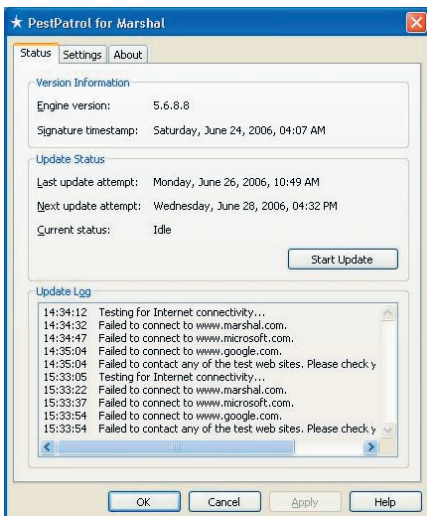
★ PestPatrol for Marshal

Status | Settings | About

Version Information

Engine version: 5.6.8.8

Signature timestamp: Saturday, June 24, 2006, 04:07 AM

Update Status

Last update attempt: Monday, June 26, 2006, 10:49 AM

Next update attempt: Wednesday, June 28, 2006, 04:32 PM

Current status: Idle

Start Update

Update Log

14:34:12 Testing for Internet connectivity...
14:34:32 Failed to connect to www.marshal.com.
14:34:47 Failed to connect to www.microsoft.com.
14:35:04 Failed to connect to www.google.com.
14:35:04 Failed to contact any of the test web sites. Please check y
15:33:05 Testing for Internet connectivity...
15:33:22 Failed to connect to www.marshal.com.
15:33:37 Failed to connect to www.microsoft.com.
15:33:54 Failed to connect to www.google.com.
15:33:54 Failed to contact any of the test web sites. Please check y

OK | Cancel | Apply | Help